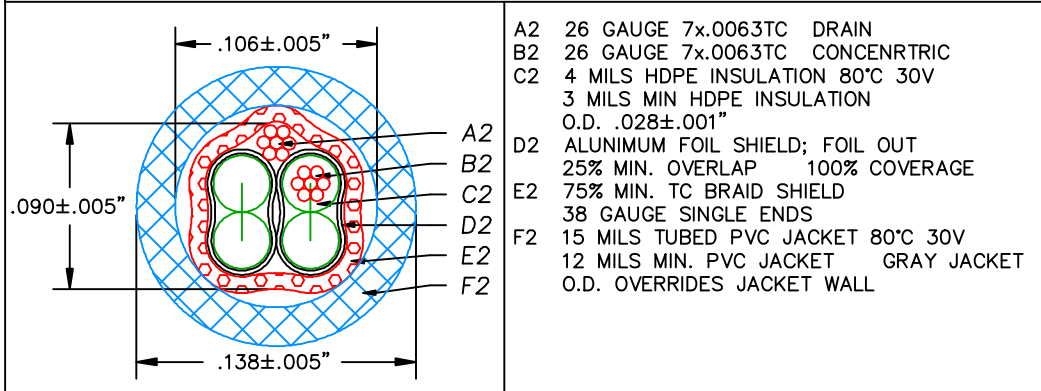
.106±.005"

.090±.005"

A2
B2
C2
D2
E2
F2

.138±.005"

A2 26 GAUGE 7x.0063TC DRAIN
B2 26 GAUGE 7x.0063TC CONCENRTRIC
C2 4 MILS HDPE INSULATION 80°C 30V
3 MILS MIN HDPE INSULATION
O.D. .028±.001"
D2 ALUNIMUM FOIL SHIELD; FOIL OUT
25% MIN. OVERLAP 100% COVERAGE
E2 75% MIN. TC BRAID SHIELD
38 GAUGE SINGLE ENDS
F2 15 MILS TUBED PVC JACKET 80°C 30V
12 MILS MIN. PVC JACKET GRAY JACKET
O.D. OVERRIDES JACKET WALL